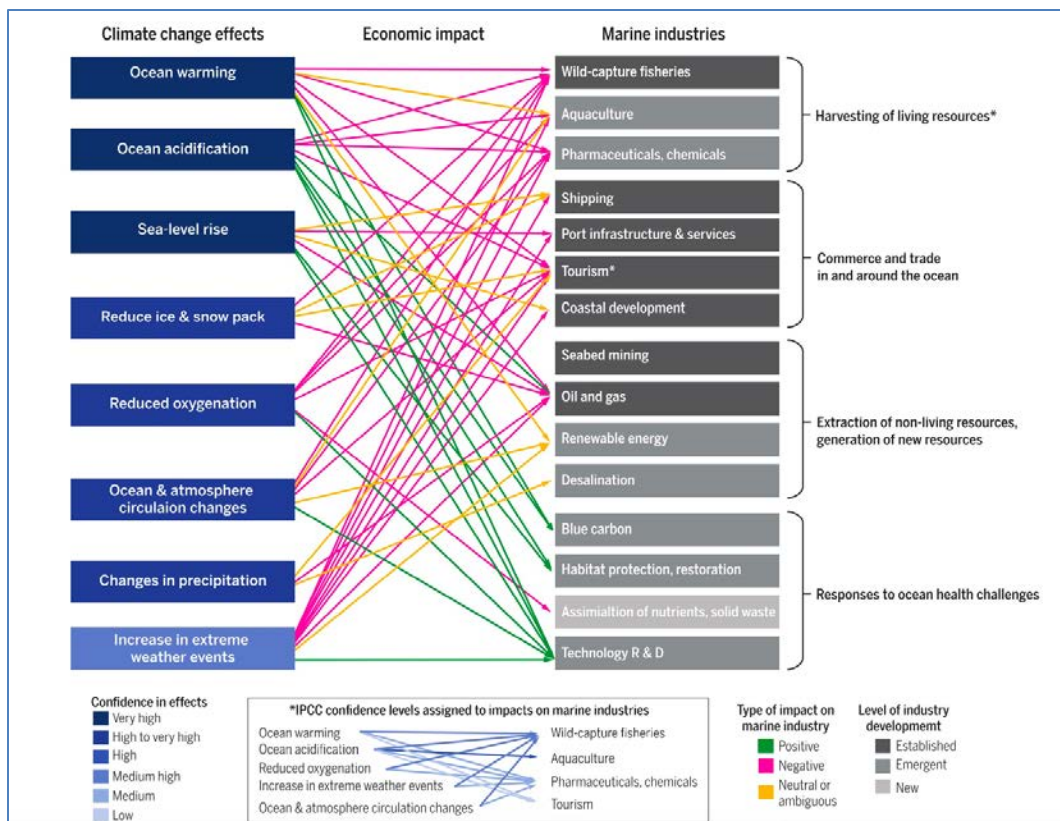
Climate change effects

Economic impact

Marine industries

Ocean warming

Ocean acidification

Sea-level rise

Reduce ice & snow pack

Reduced oxygenation

Ocean & atmosphere circulaion changes

Changes in precipitation

Increase in extreme weather events

Wild-capture fisheries

Aquaculture

Pharmaceuticals, chemicals

Harvesting of living resources*

Shipping

Port infrastructure & services

Tourism*

Coastal development

Commerce and trade in and around the ocean

Seabed mining

Oil and gas

Renewable energy

Desalination

Extraction of non-living resources, generation of new resources

Blue carbon

Habitat protection, restoration

Assimialtion of nutrients, solid waste

Technology R & D

Responses to ocean health challenges

Confidence in effects

Very high

High to very high

High

Medium high

Medium

Low

*IPCC confidence levels assigned to impacts on marine industries

Ocean warming

Ocean acidification

Reduced oxygenation

Increase in extreme weather events

Ocean & atmosphere circulation changes

Wild-capture fisheries

Aquaculture

Pharmaceuticals, chemicals

Tourism

Type of impact on marine industry

Positive

Negative

Neutral or ambiguous

Level of industry developmemt

Established

Emergent

New